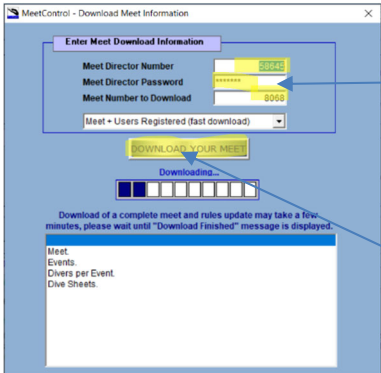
MeetControl - Download Meet Information

Enter Meet Download Information

Meet Director Number 58645

Meet Director Password *******

Meet Number to Download 8068

Meet + Users Registered (fast download)

DOWNLOAD YOUR MEET

Downloading...

Download of a complete meet and rules update may take a few minutes, please wait until "Download Finished" message is displayed.

Meet.
Events.
Divers per Event.
Dive Sheets.